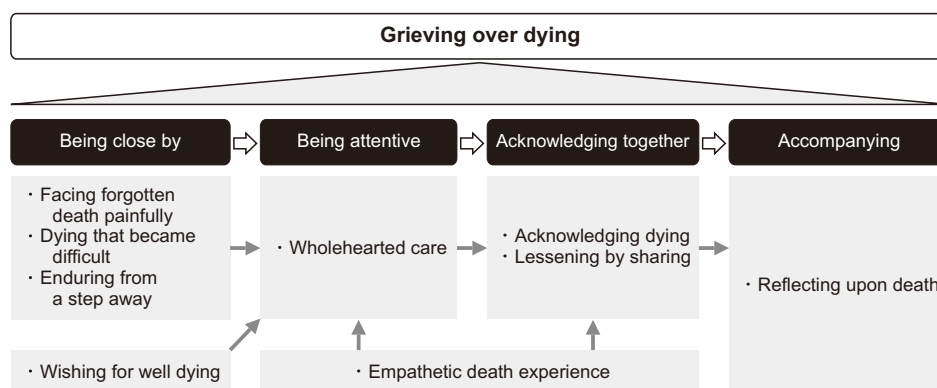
Grieving over dying

Being close by

Being attentive

Acknowledging together

Accompanying

・Facing forgotten death painfully
・Dying that became difficult
・Enduring from a step away

・Wholehearted care

・Acknowledging dying
・Lessening by sharing

・Reflecting upon death

・Wishing for well dying

・Empathetic death experience